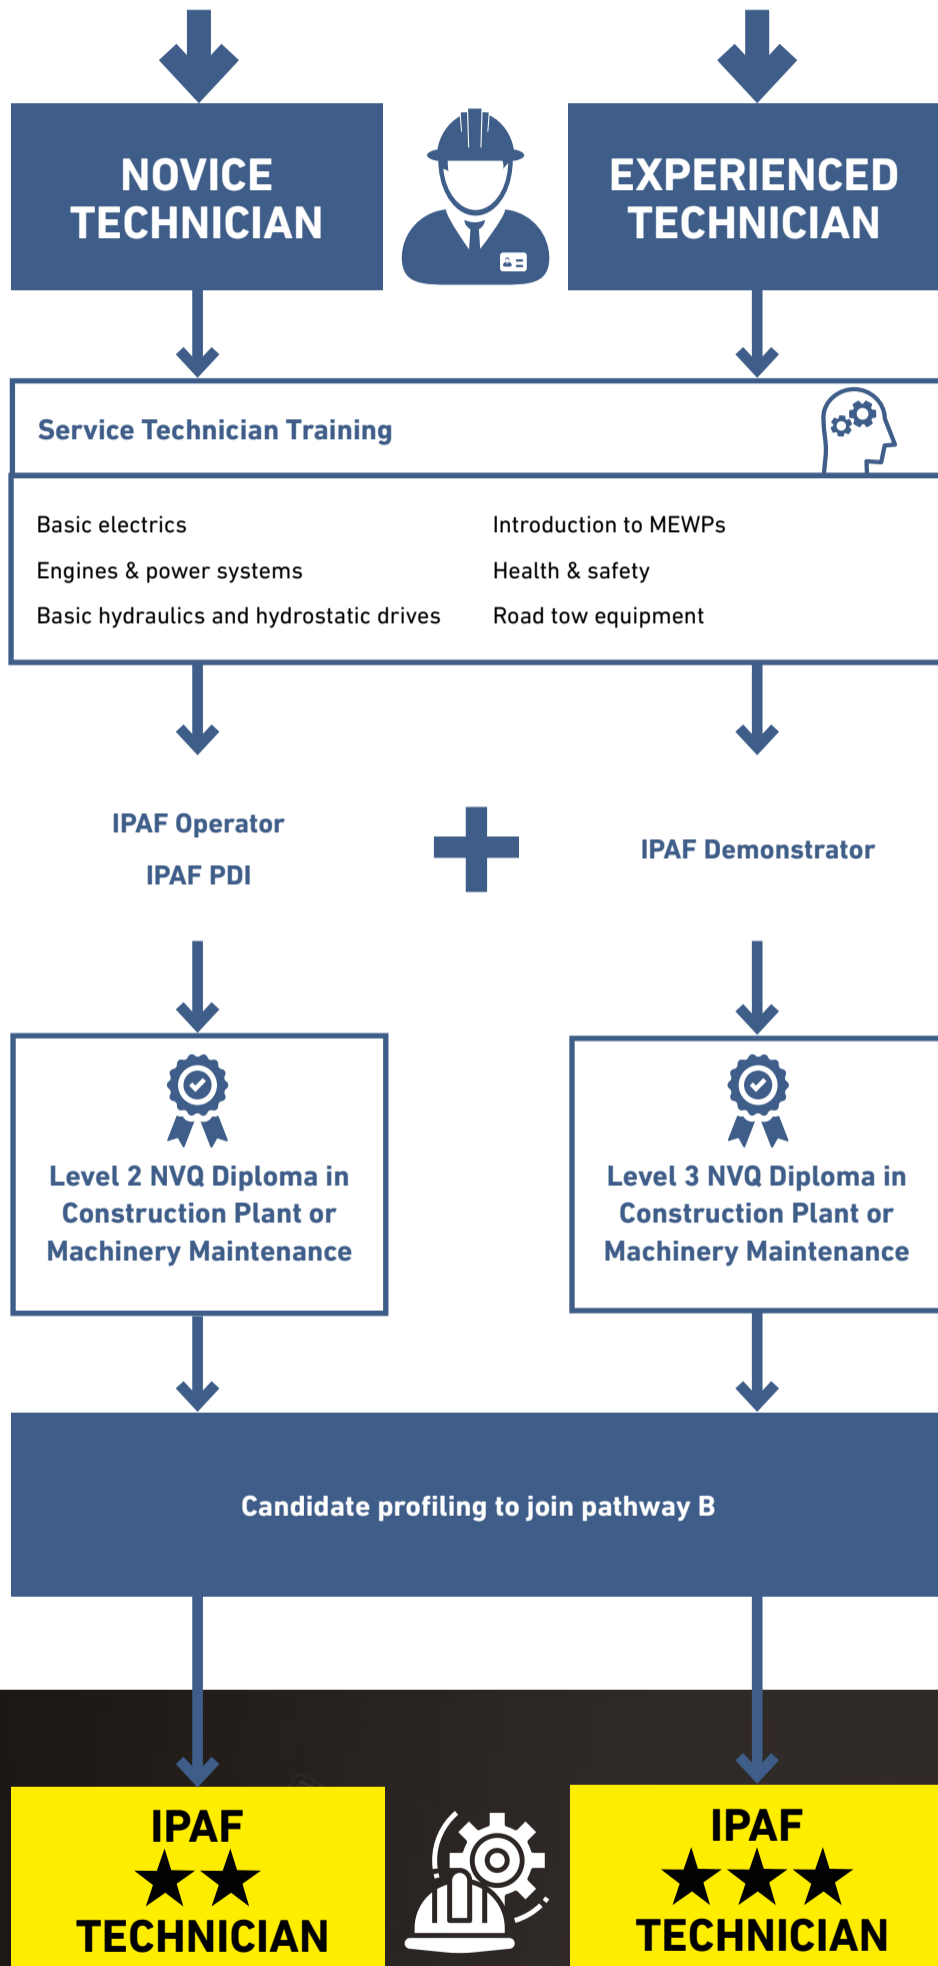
NOVICE TECHNICIAN

EXPERIENCED TECHNICIAN

Service Technician Training

Basic electrics

Engines & power systems

Basic hydraulics and hydrostatic drives

Introduction to MEWPs

Health & safety

Road tow equipment

IPAF Operator

IPAF PDI

IPAF Demonstrator

Level 2 NVQ Diploma in Construction Plant or Machinery Maintenance

Level 3 NVQ Diploma in Construction Plant or Machinery Maintenance

Candidate profiling to join pathway B

IPAF ★★ TECHNICIAN

IPAF ★★★ TECHNICIAN